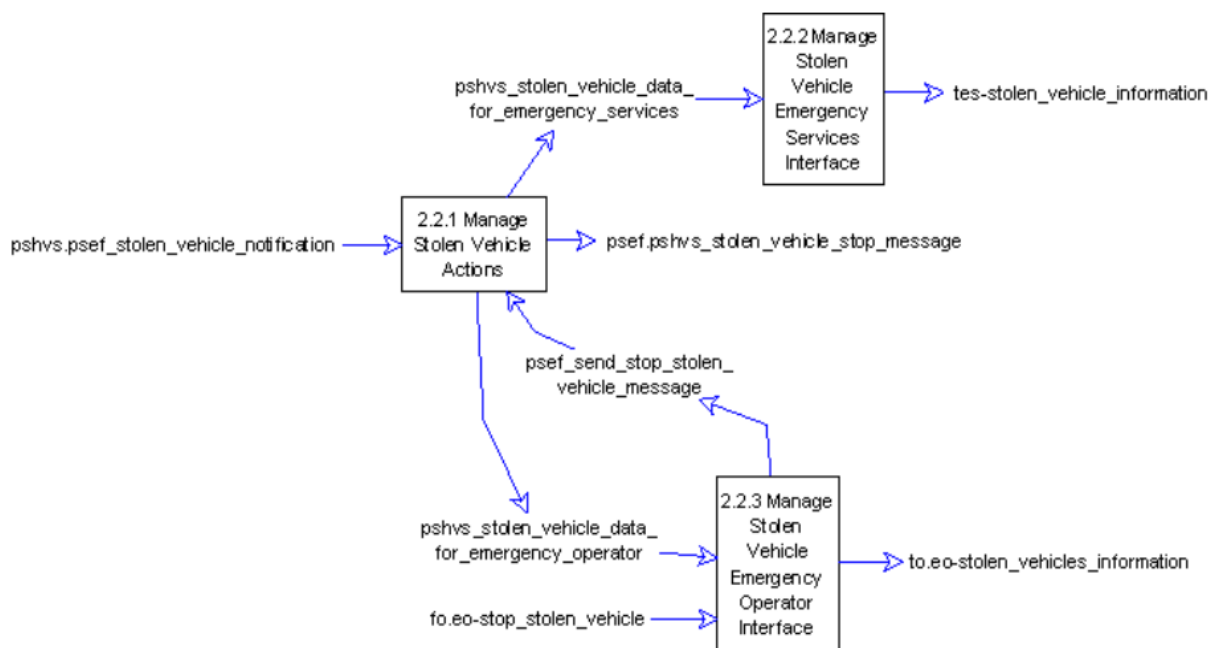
pshvs_stolen_vehicle_data_for_emergency_services

2.2.2 Manage Stolen Vehicle Emergency Services Interface

tes-stolen_vehicle_information

pshvs.psef_stolen_vehicle_notification

2.2.1 Manage Stolen Vehicle Actions

psef.pshvs_stolen_vehicle_stop_message

psef_send_stop_stolen_vehicle_message

pshvs_stolen_vehicle_data_for_emergency_operator

fo.eo-stop_stolen_vehicle

2.2.3 Manage Stolen Vehicle Emergency Operator Interface

to.eo-stolen_vehicles_information